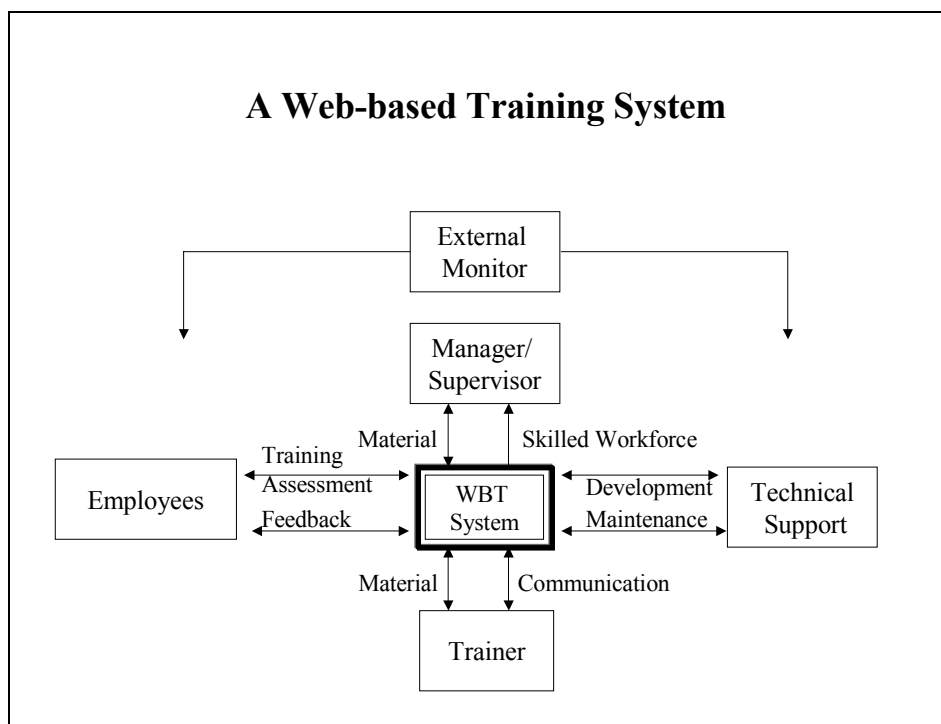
A Web-based Training System

External Monitor

Manager/ Supervisor

Material

Skilled Workforce

Training

Assessment

Feedback

Employees

WBT System

Development

Maintenance

Technical Support

Material

Communication

Trainer